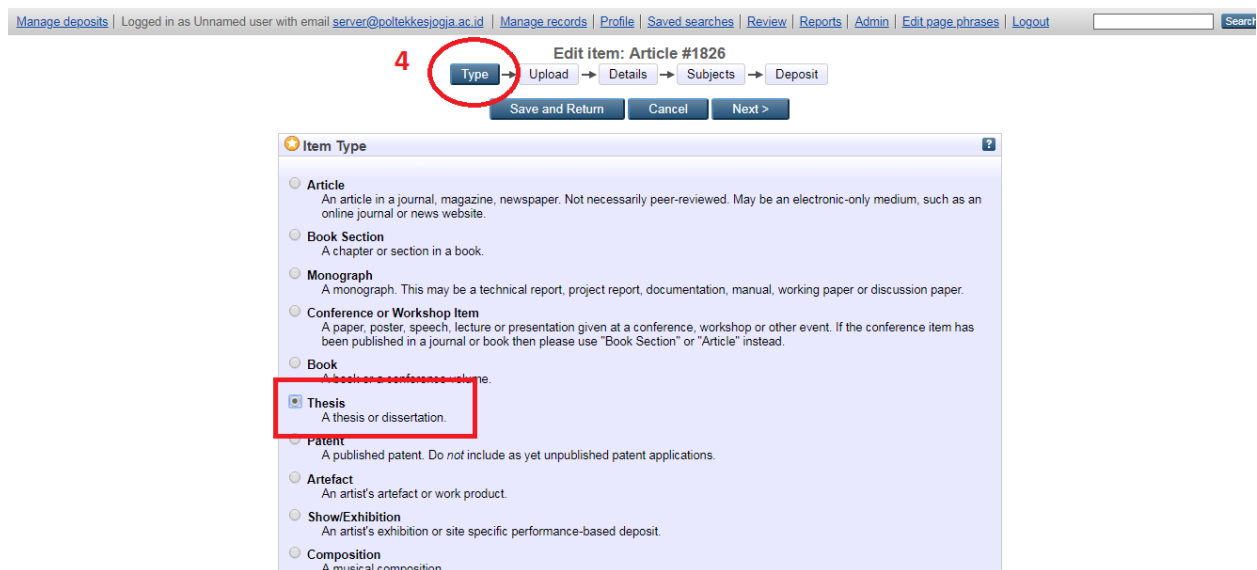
Manage deposits | Logged in as Unnamed user with email server@poltekkesjogja.ac.id | Manage records | Profile | Saved searches | Review | Reports | Admin | Edit page phrases | Logout

Search

Edit item: Article #1826

4

Type → Upload → Details → Subjects → Deposit

Save and Return | Cancel | Next >

Item Type

?

Article
An article in a journal, magazine, newspaper. Not necessarily peer-reviewed. May be an electronic-only medium, such as an online journal or news website.

Book Section
A chapter or section in a book.

Monograph
A monograph. This may be a technical report, project report, documentation, manual, working paper or discussion paper.

Conference or Workshop Item
A paper, poster, speech, lecture or presentation given at a conference, workshop or other event. If the conference item has been published in a journal or book then please use "Book Section" or "Article" instead.

Book
A book or a conference volume.

Thesis
A thesis or dissertation.

Patent
A published patent. Do not include as yet unpublished patent applications.

Artefact
An artist's artefact or work product.

Show/Exhibition
An artist's exhibition or site specific performance-based deposit.

Composition
A musical composition.